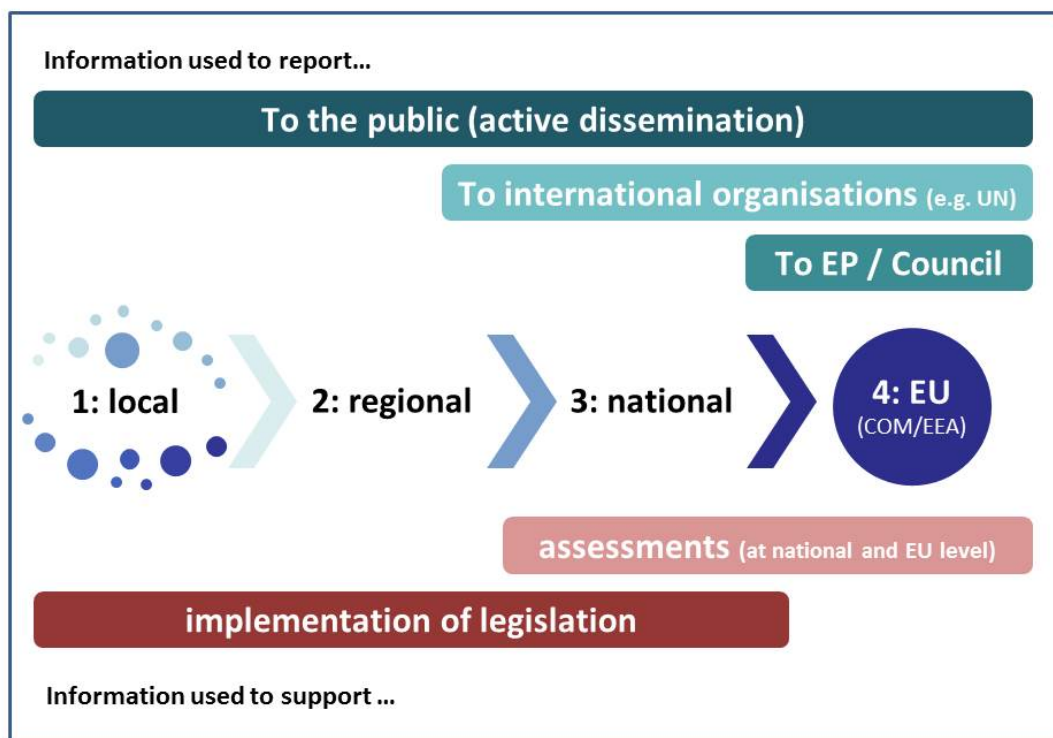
Information used to report…

To the public (active dissemination)

To international organisations (e.g. UN)

To EP / Council

1: local

2: regional

3: national

4: EU (COM/EEA)

assessments (at national and EU level)

implementation of legislation

Information used to support …